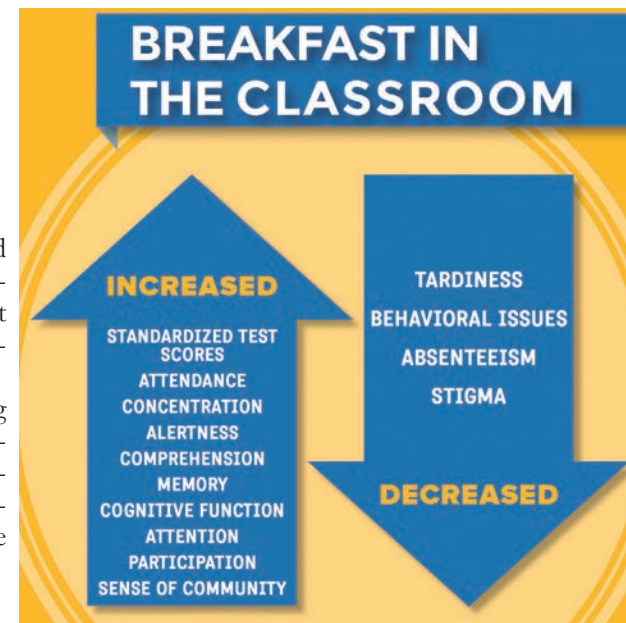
d
-
t
-

g
-
-
-
e

BREAKFAST IN THE CLASSROOM

INCREASED

STANDARDIZED TEST SCORES
ATTENDANCE
CONCENTRATION
ALERTNESS
COMPREHENSION
MEMORY
COGNITIVE FUNCTION
ATTENTION
PARTICIPATION
SENSE OF COMMUNITY

TARDINESS
BEHAVIORAL ISSUES
ABSENTEEISM
STIGMA

DECREASED